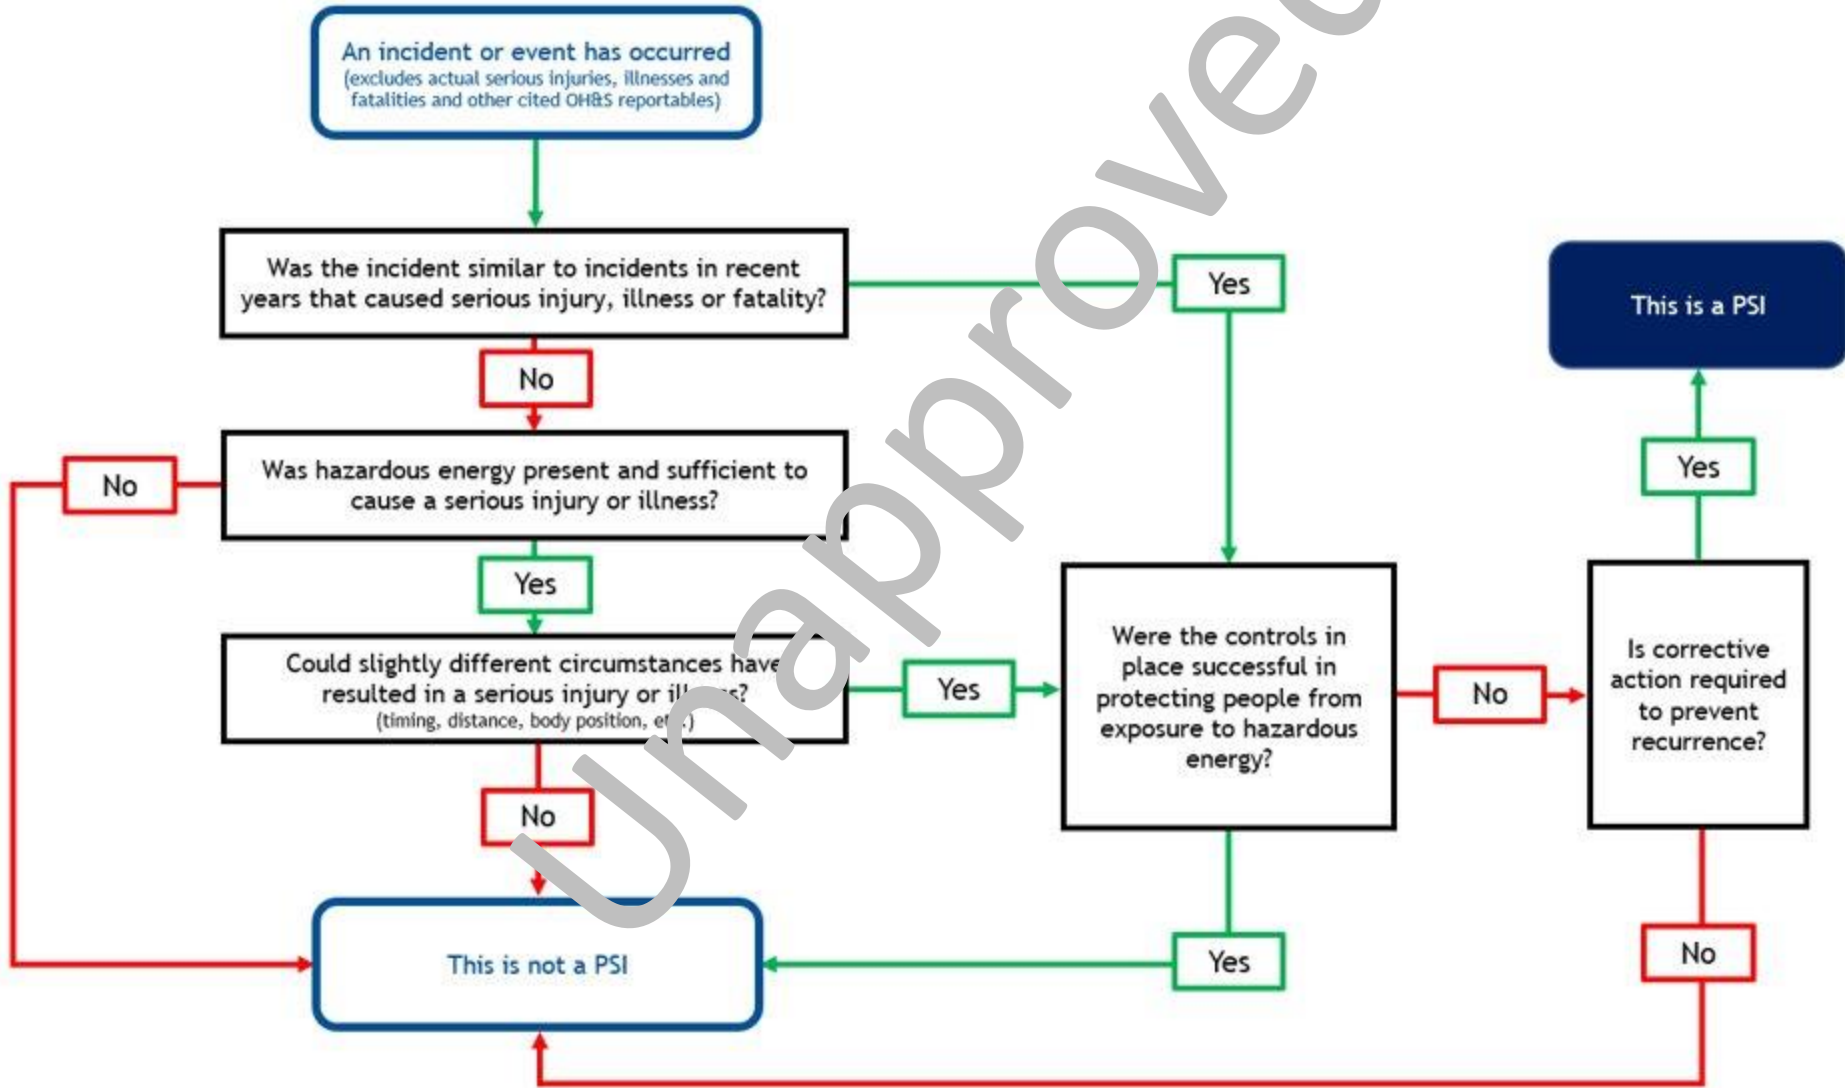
An incident or event has occurred
(excludes actual serious injuries, illnesses and fatalities and other cited OH&S reportables)

Was the incident similar to incidents in recent years that caused serious injury, illness or fatality?

Yes

This is a PSI

No

Was hazardous energy present and sufficient to cause a serious injury or illness?

No

Yes

Yes

Could slightly different circumstances have resulted in a serious injury or il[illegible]s?
(timing, distance, body position, et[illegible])

Yes

Were the controls in place successful in protecting people from exposure to hazardous energy?

No

Is corrective action required to prevent recurrence?

No

This is not a PSI

Yes

No

Unapproved